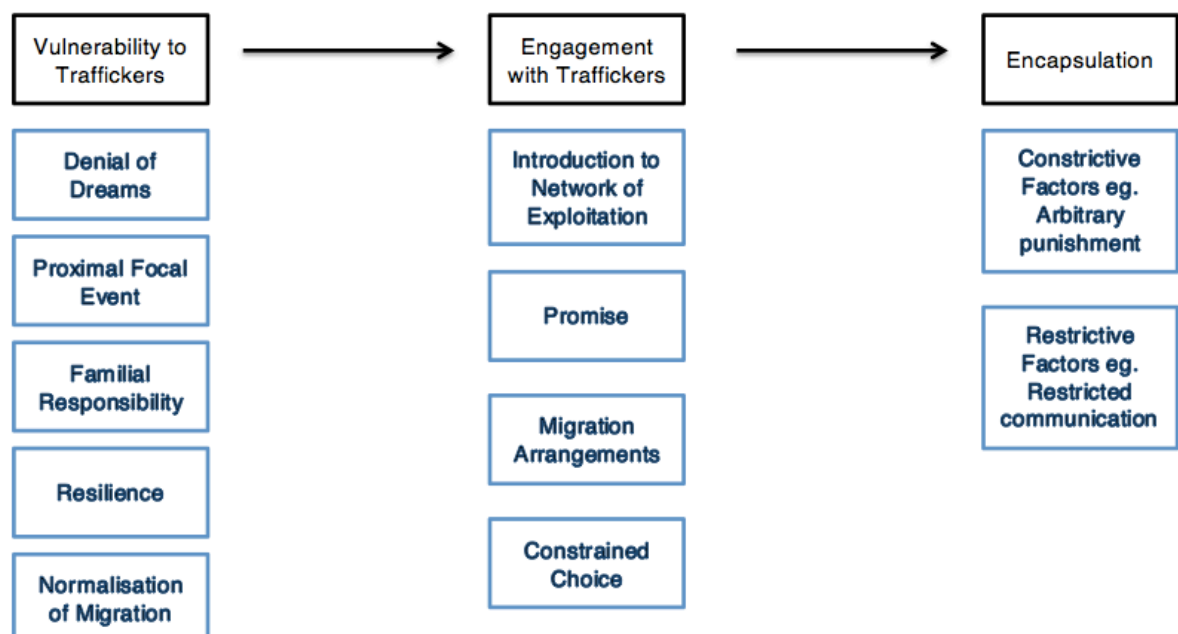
Vulnerability to Traffickers

Denial of Dreams

Proximal Focal Event

Familial Responsibility

Resilience

Normalisation of Migration

Engagement with Traffickers

Introduction to Network of Exploitation

Promise

Migration Arrangements

Constrained Choice

Encapsulation

Constrictive Factors eg. Arbitrary punishment

Restrictive Factors eg. Restricted communication